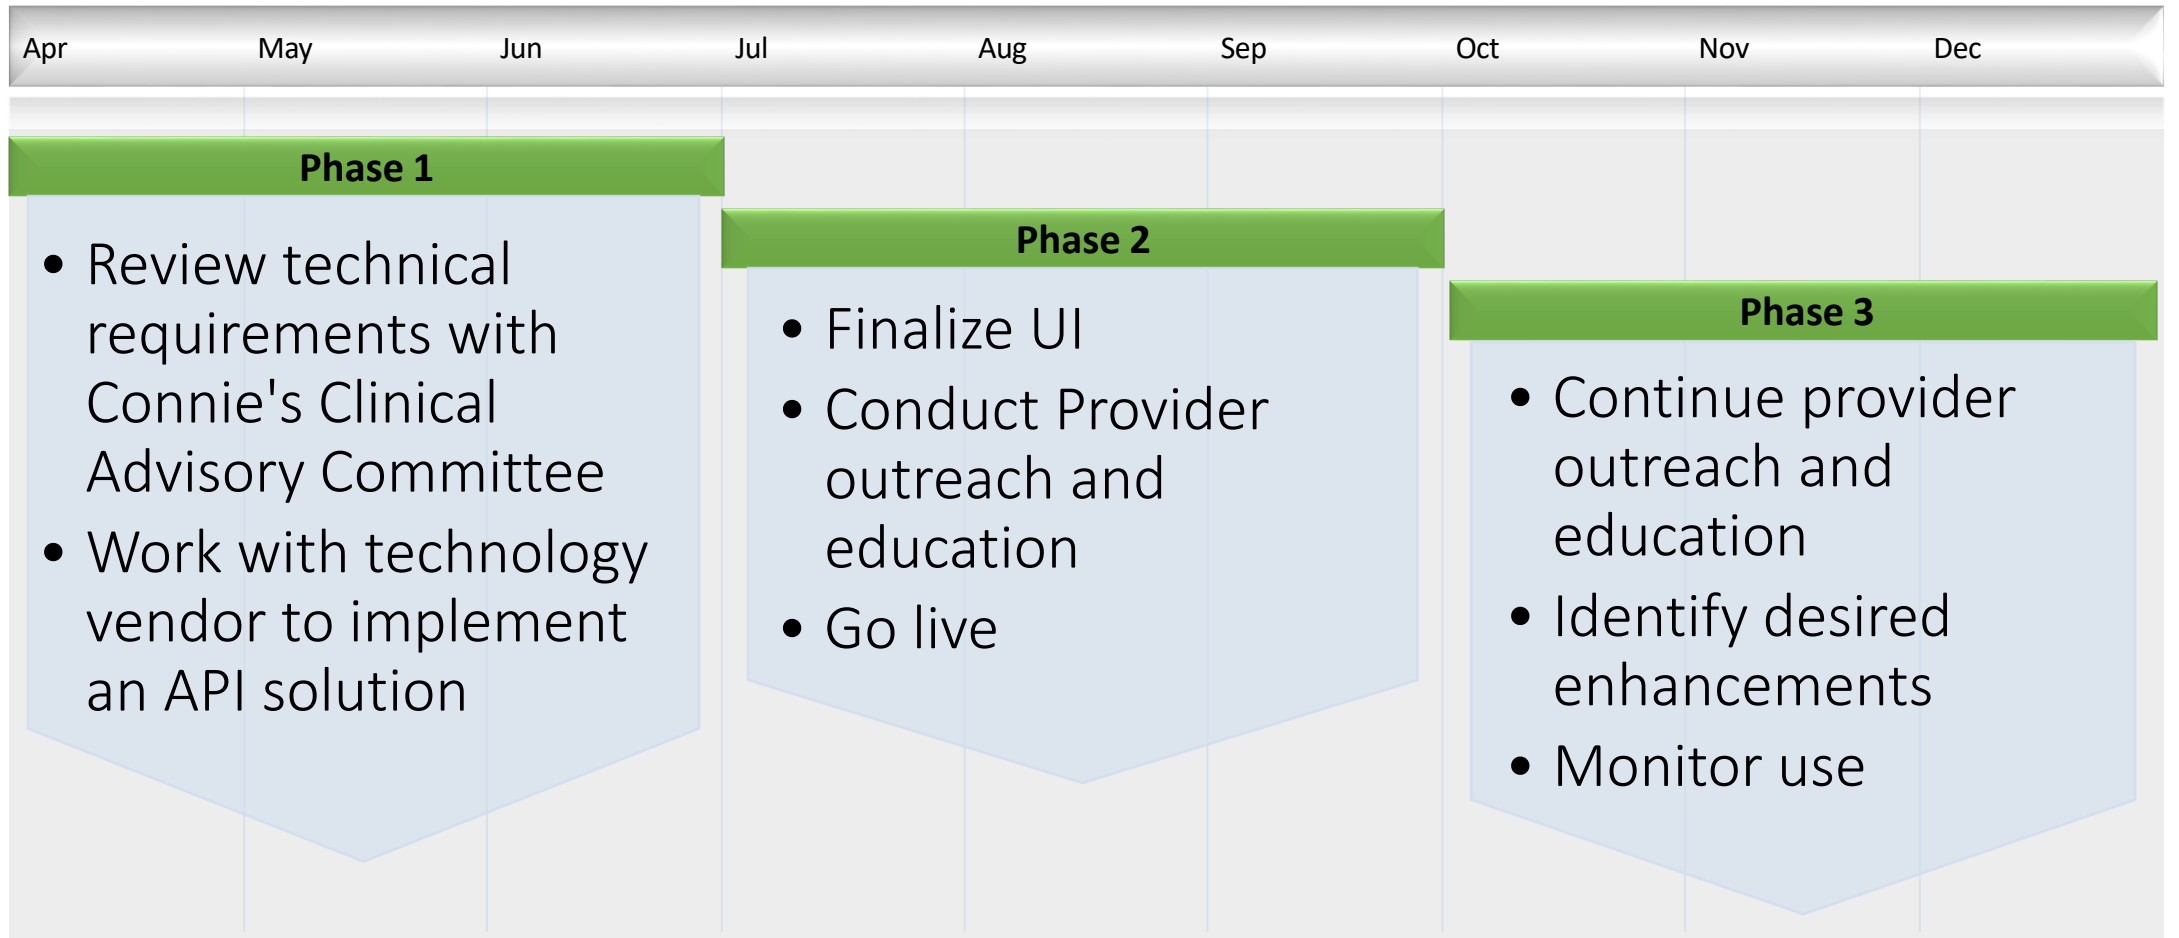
Apr May Jun Jul Aug Sep Oct Nov Dec

Phase 1

- Review technical requirements with Connie's Clinical Advisory Committee
- Work with technology vendor to implement an API solution

Phase 2

- Finalize UI
- Conduct Provider outreach and education
- Go live

Phase 3

- Continue provider outreach and education
- Identify desired enhancements
- Monitor use